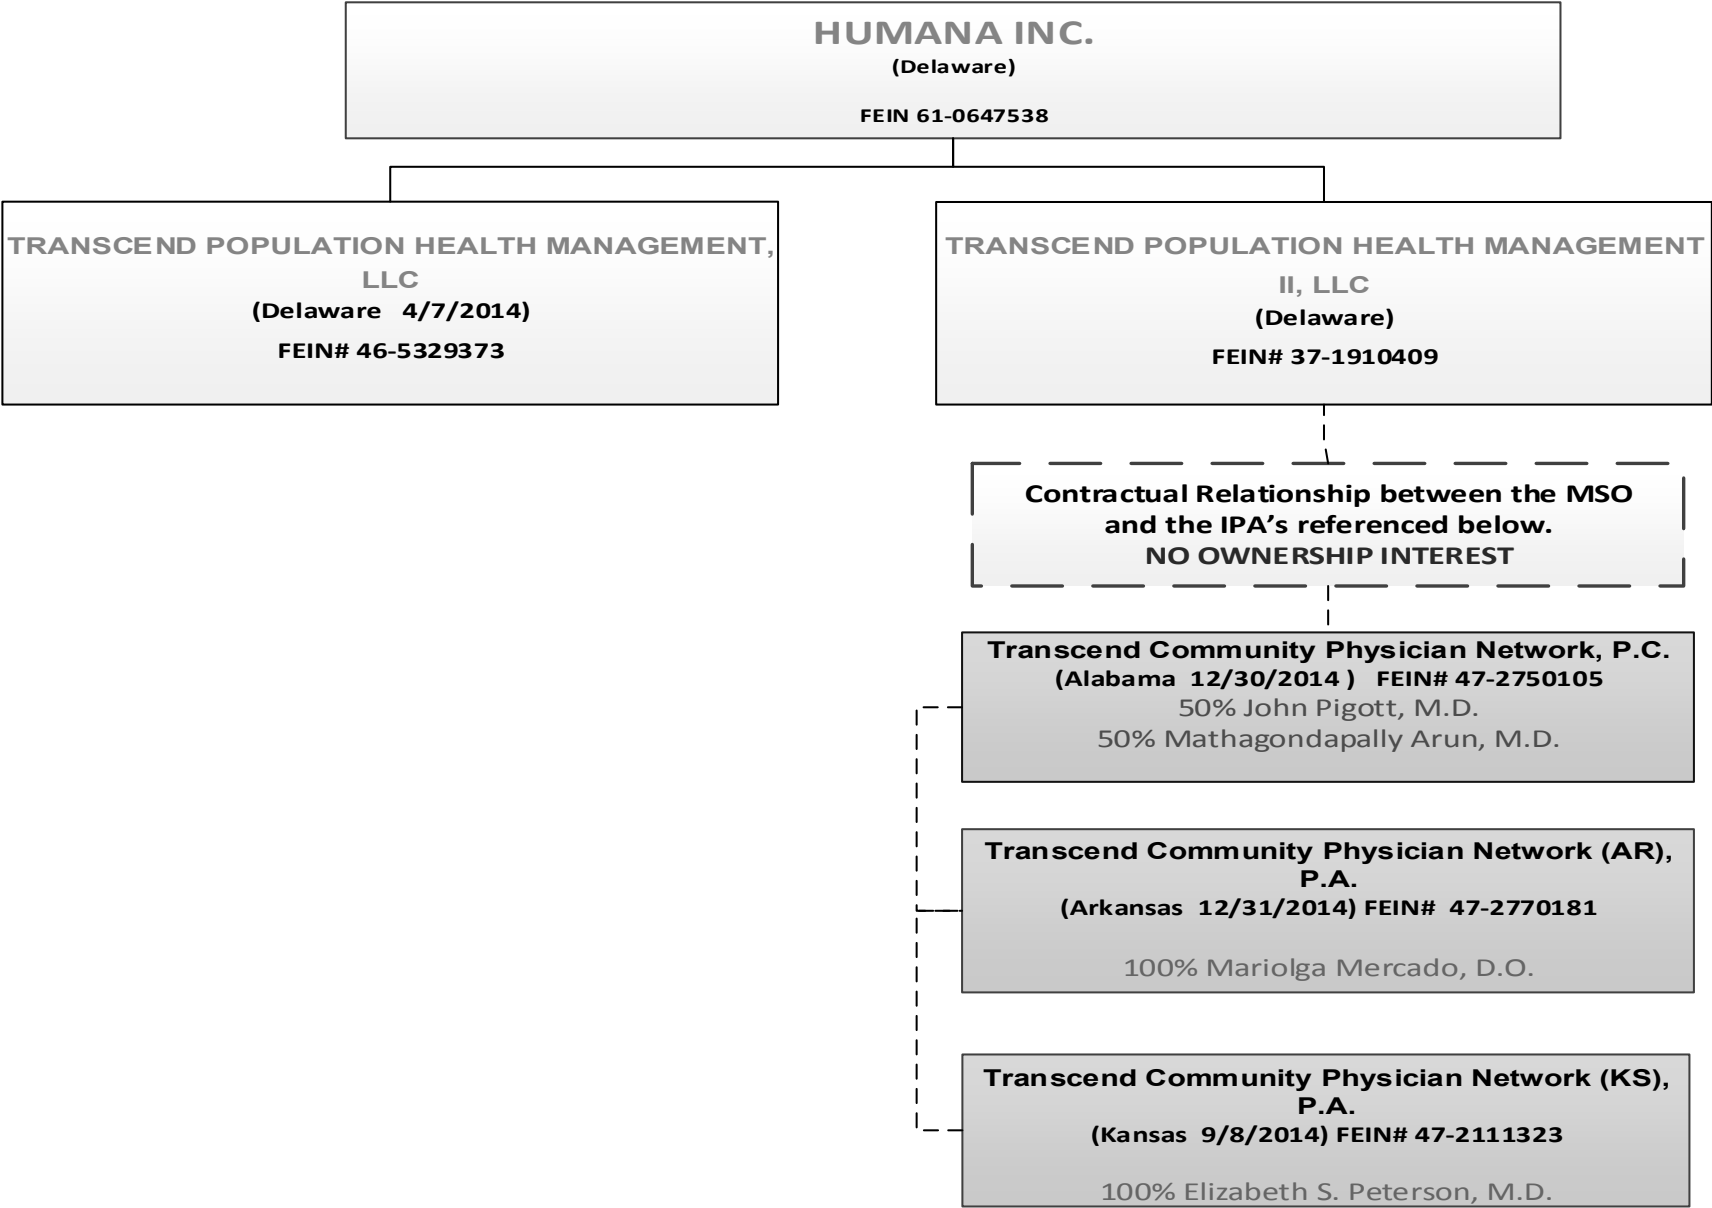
HUMANA INC.
(Delaware)
FEIN 61-0647538

TRANSCEND POPULATION HEALTH MANAGEMENT, LLC
(Delaware 4/7/2014)
FEIN# 46-5329373

TRANSCEND POPULATION HEALTH MANAGEMENT II, LLC
(Delaware)
FEIN# 37-1910409

Contractual Relationship between the MSO and the IPA's referenced below.
NO OWNERSHIP INTEREST

Transcend Community Physician Network, P.C.
(Alabama 12/30/2014 ) FEIN# 47-2750105
50% John Pigott, M.D.
50% Mathagondapally Arun, M.D.

Transcend Community Physician Network (AR), P.A.
(Arkansas 12/31/2014) FEIN# 47-2770181
100% Mariolga Mercado, D.O.

Transcend Community Physician Network (KS), P.A.
(Kansas 9/8/2014) FEIN# 47-2111323
100% Elizabeth S. Peterson, M.D.